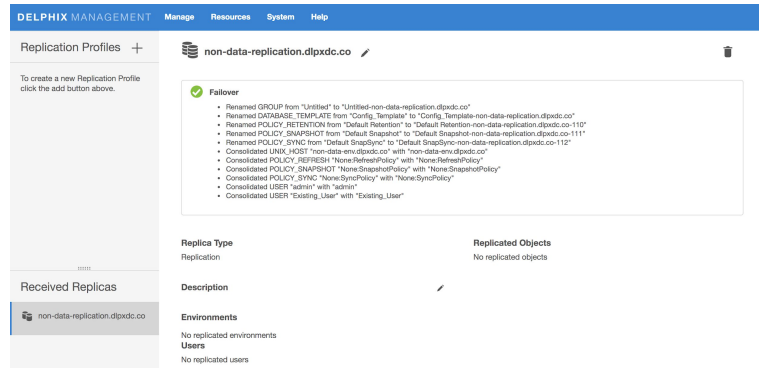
DELPHIX MANAGEMENT Manage Resources System Help

Replication Profiles +

To create a new Replication Profile click the add button above.

Received Replicas

non-data-replication.dlpxdc.co

non-data-replication.dlpxdc.co

Failover

- Renamed GROUP from "Untitled" to "Untitled-non-data-replication.dlpxdc.co"
- Renamed DATABASE_TEMPLATE from "Config_Template" to "Config_Template-non-data-replication.dlpxdc.co"
- Renamed POLICY_RETENTION from "Default Retention" to "Default Retention-non-data-replication.dlpxdc.co-110"
- Renamed POLICY_SNAPSHOT from "Default Snapshot" to "Default Snapshot-non-data-replication.dlpxdc.co-111"
- Renamed POLICY_SYNC from "Default SnapSync" to "Default SnapSync-non-data-replication.dlpxdc.co-112"
- Consolidated UNIX_HOST "non-data-env.dlpxdc.co" with "non-data-env.dlpxdc.co"
- Consolidated POLICY_REFRESH "None:RefreshPolicy" with "None:RefreshPolicy"
- Consolidated POLICY_SNAPSHOT "None:SnapshotPolicy" with "None:SnapshotPolicy"
- Consolidated POLICY_SYNC "None:SyncPolicy" with "None:SyncPolicy"
- Consolidated USER "admin" with "admin"
- Consolidated USER "Existing_User" with "Existing_User"

Replica Type
Replication

Replicated Objects
No replicated objects

Description

Environments
No replicated environments

Users
No replicated users